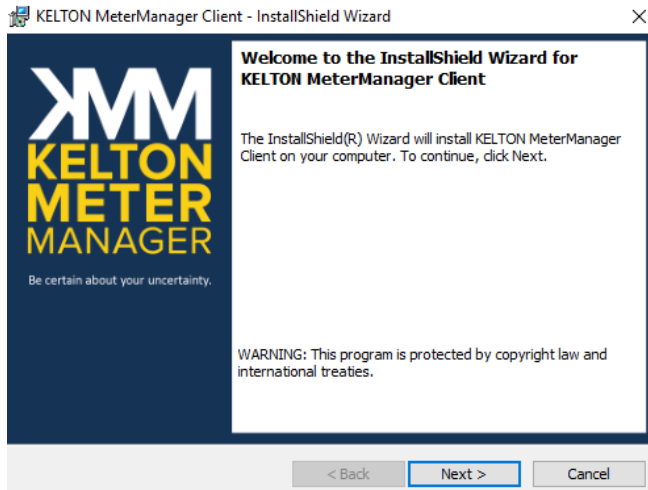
KELTON MeterManager Client - InstallShield Wizard

KMM
KELTON
METER
MANAGER
Be certain about your uncertainty.

Welcome to the InstallShield Wizard for KELTON MeterManager Client

The InstallShield(R) Wizard will install KELTON MeterManager Client on your computer. To continue, click Next.

WARNING: This program is protected by copyright law and international treaties.

< Back
Next >
Cancel